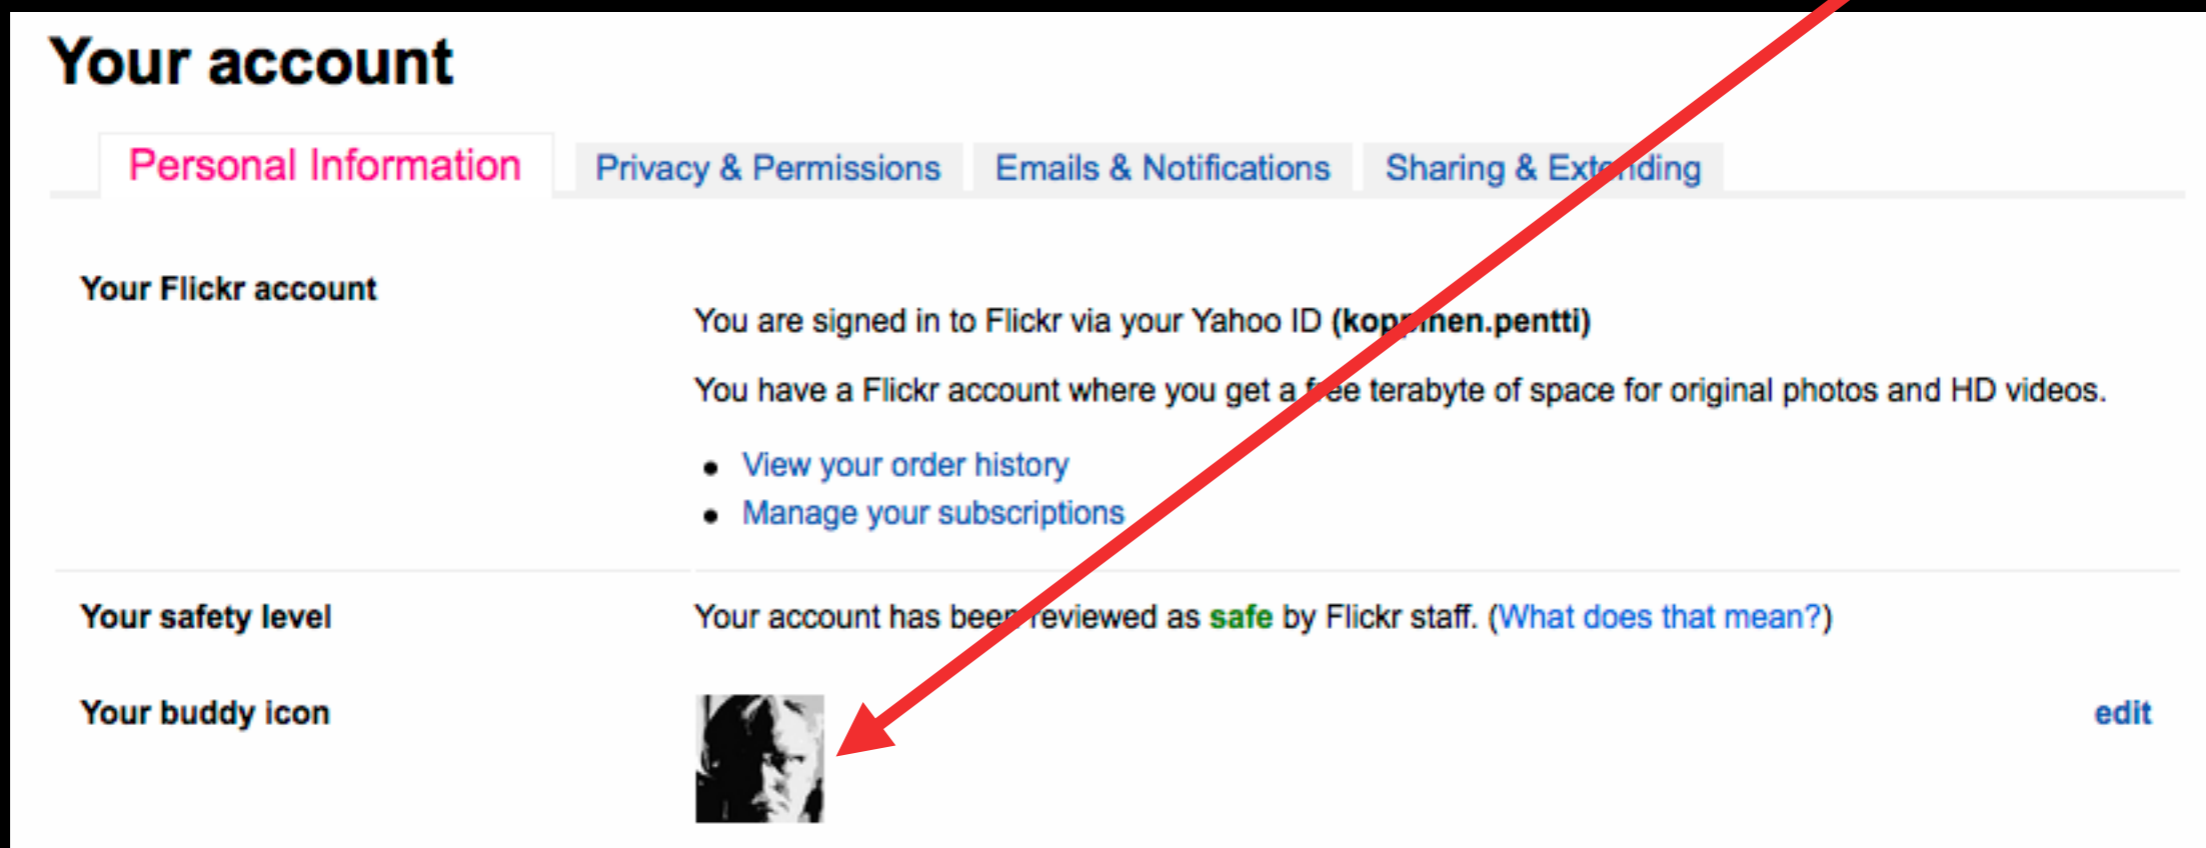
Your account

Personal Information | Privacy & Permissions | Emails & Notifications | Sharing & Ext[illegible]ding

Your Flickr account

You are signed in to Flickr via your Yahoo ID **(kop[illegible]nen.pentti)**

You have a Flickr account where you get a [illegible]ee terabyte of space for original photos and HD videos.

- View your order history
- Manage your subscriptions

Your safety level

Your account has bee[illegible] reviewed as safe by Flickr staff. (What does that mean?)

Your buddy icon

edit